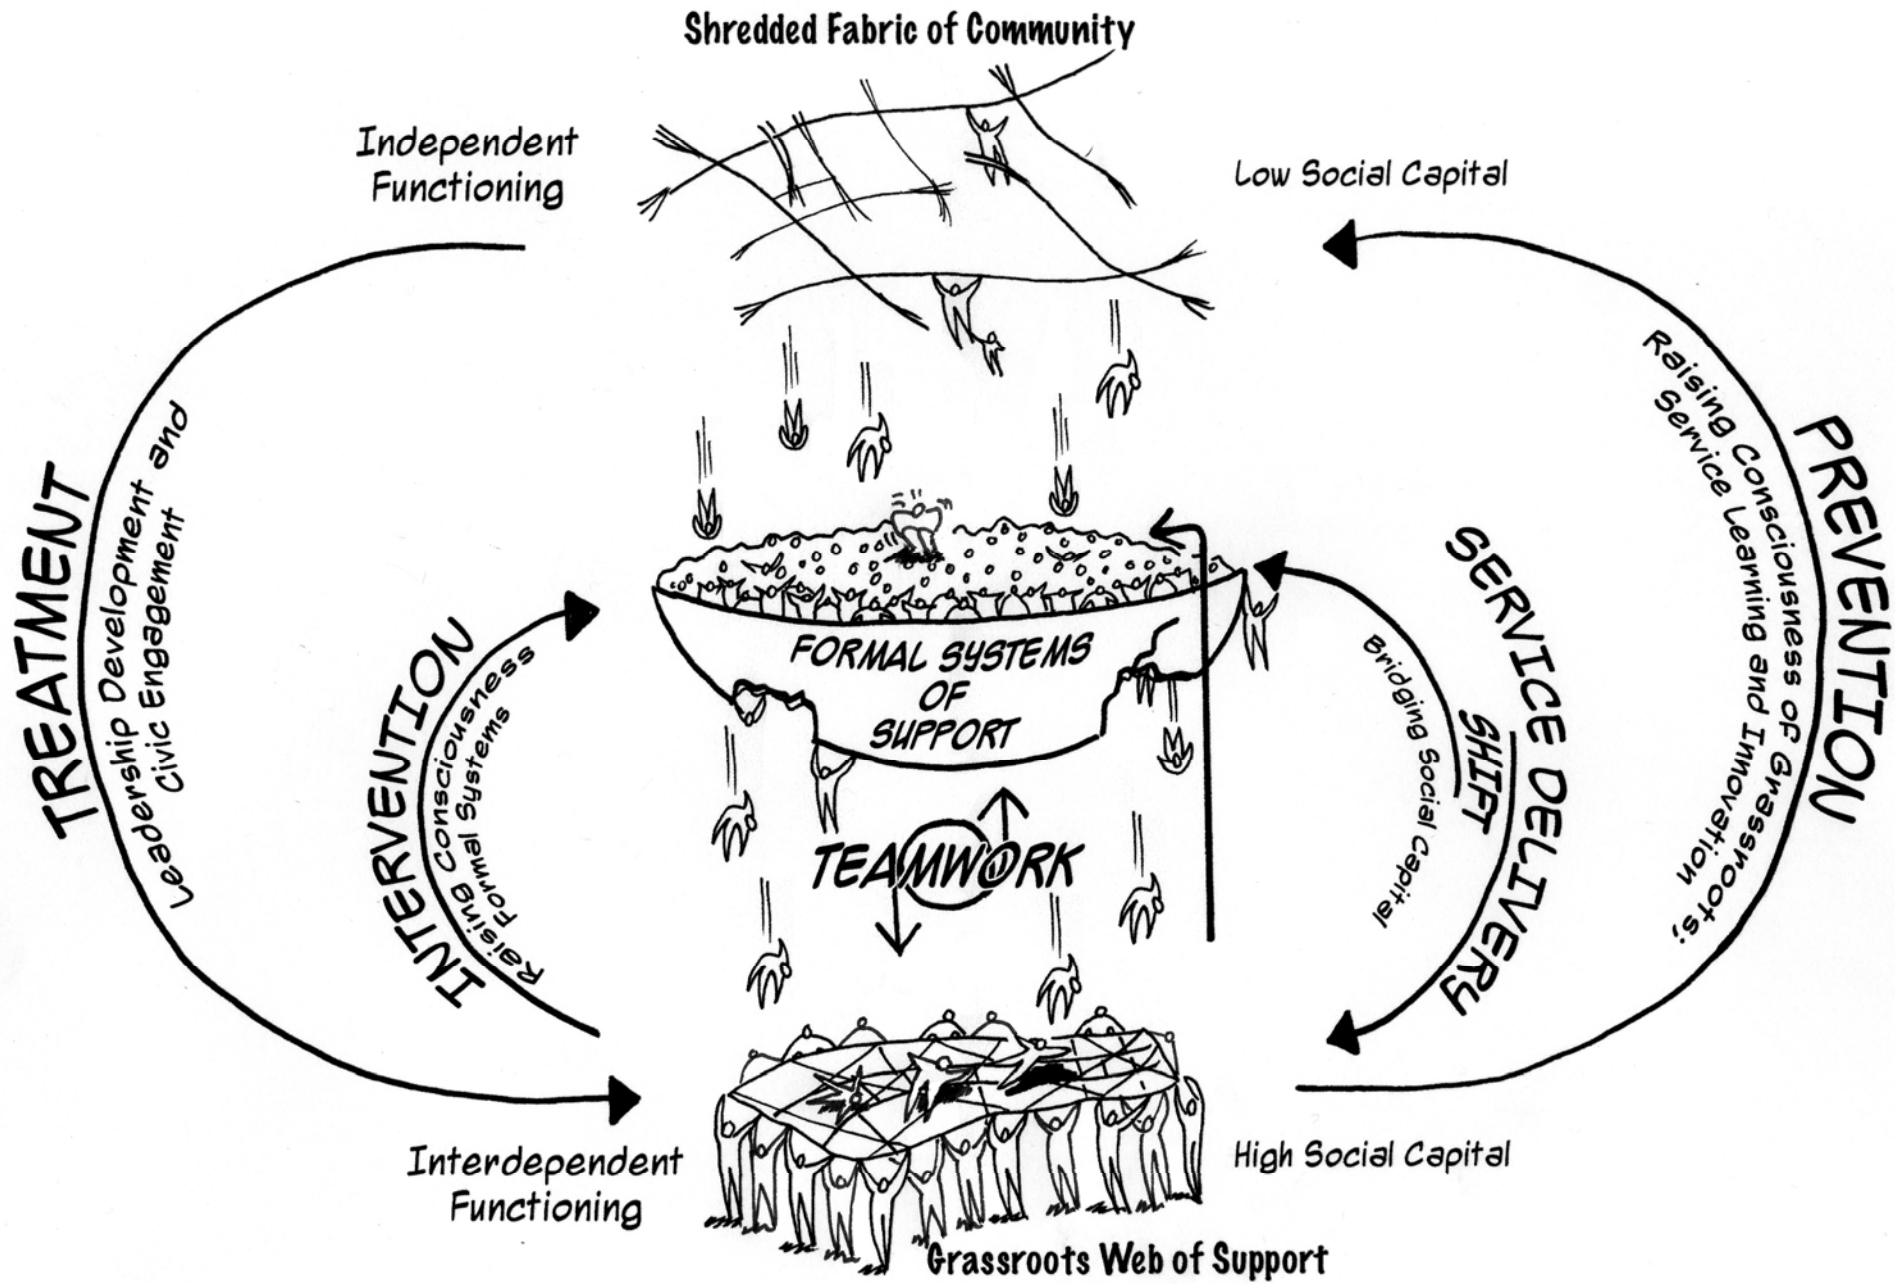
Shredded Fabric of Community

Independent Functioning

Low Social Capital

TREATMENT

Leadership Development and Civic Engagement

PREVENTION

Raising Consciousness of Grassroots; Service Learning and Innovation

INTERVENTION

Raising Consciousness Formal Systems

FORMAL SYSTEMS OF SUPPORT

SERVICE DELIVERY SHIFT

Bridging Social Capital

TEAMWORK

Interdependent Functioning

High Social Capital

Grassroots Web of Support